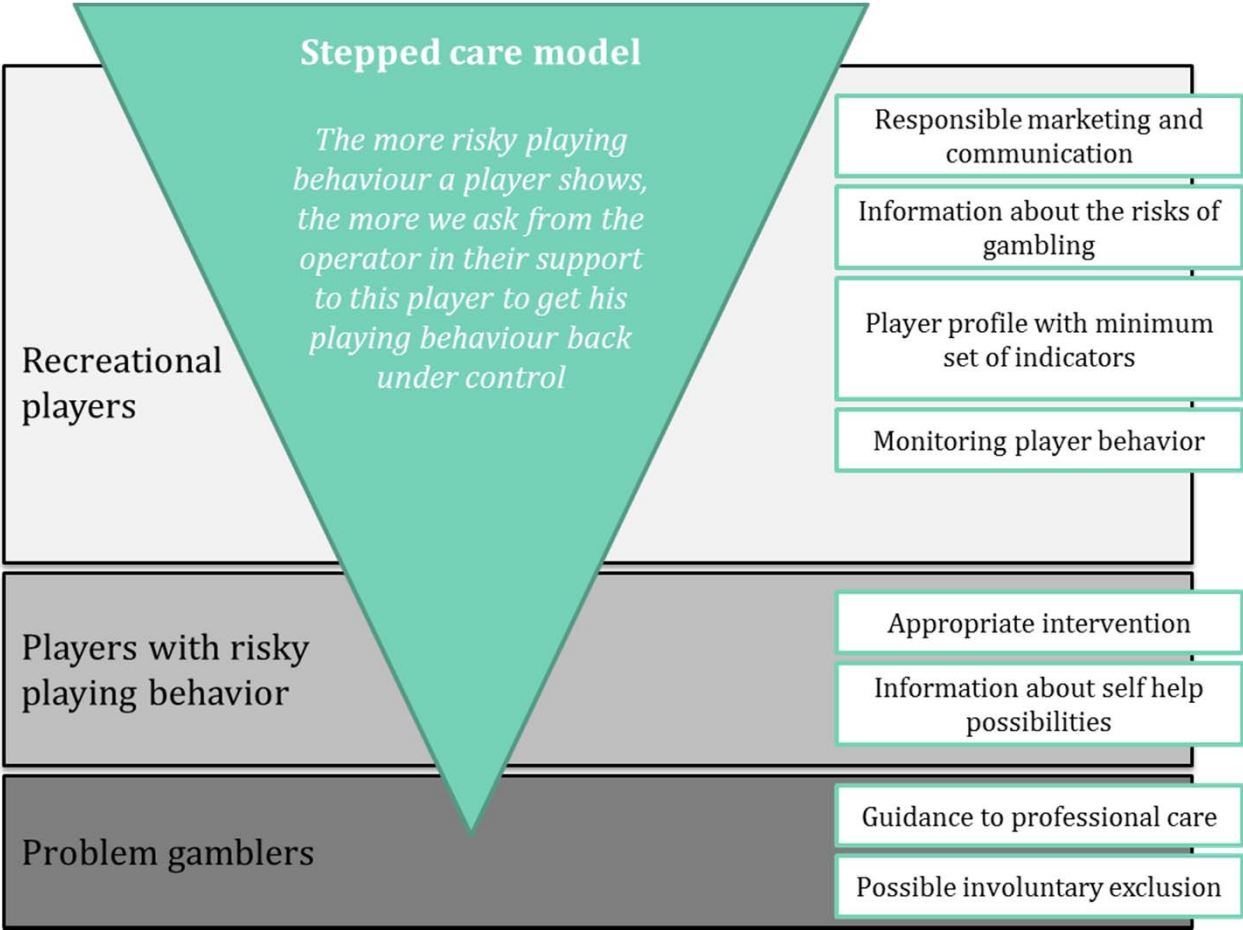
Stepped care model

*The more risky playing behaviour a player shows, the more we ask from the operator in their support to this player to get his playing behaviour back under control*

Recreational players

Responsible marketing and communication

Information about the risks of gambling

Player profile with minimum set of indicators

Monitoring player behavior

Players with risky playing behavior

Appropriate intervention

Information about self help possibilities

Problem gamblers

Guidance to professional care

Possible involuntary exclusion